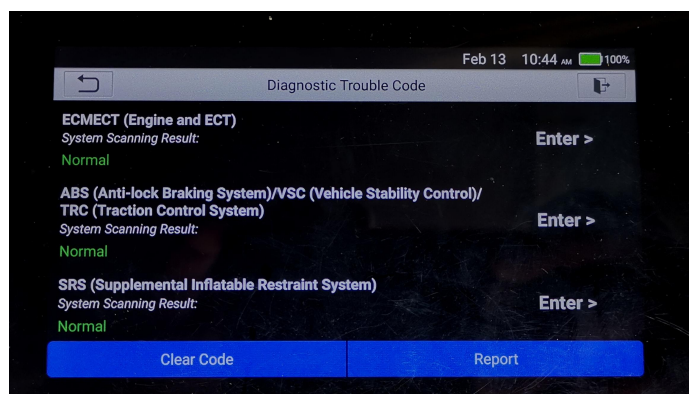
Feb 13 10:44 AM 100%

Diagnostic Trouble Code

ECMECT (Engine and ECT)
System Scanning Result:
Normal
Enter >

ABS (Anti-lock Braking System)/VSC (Vehicle Stability Control)/ TRC (Traction Control System)
System Scanning Result:
Normal
Enter >

SRS (Supplemental Inflatable Restraint System)
System Scanning Result:
Normal
Enter >

Clear Code
Report